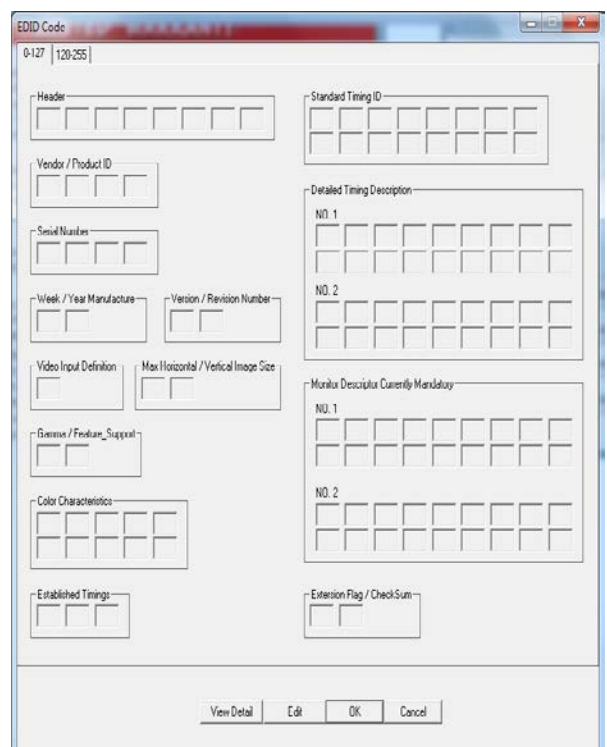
EDID Code

0-127 | 120-255

Header

Vendor / Product ID

Serial Number

Week / Year Manufacture

Version / Revision Number

Video Input Definition

Max Horizontal / Vertical Image Size

Gamma / Feature_Support

Color Characteristics

Established Timings

Standard Timing ID

Detailed Timing Description

NO. 1

NO. 2

Monitor Descriptor Currently Mandatory

NO. 1

NO. 2

Extension Flag / CheckSum

View Detail

Edit

OK

Cancel